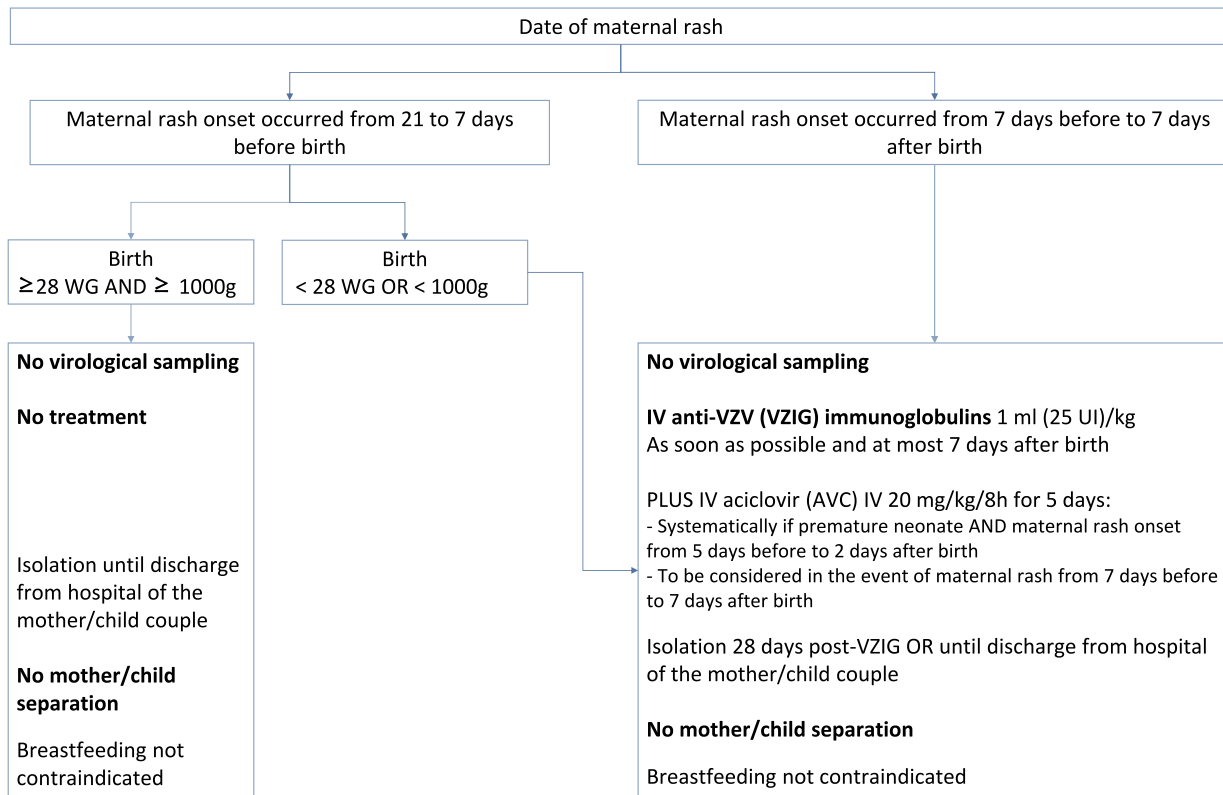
Date of maternal rash

Maternal rash onset occurred from 21 to 7 days before birth

Maternal rash onset occurred from 7 days before to 7 days after birth

Birth
≥28 WG AND ≥ 1000g

Birth
< 28 WG OR < 1000g

**No virological sampling**

**No treatment**

Isolation until discharge from hospital of the mother/child couple

**No mother/child separation**

Breastfeeding not contraindicated

**No virological sampling**

**IV anti-VZV (VZIG) immunoglobulins** 1 ml (25 UI)/kg
As soon as possible and at most 7 days after birth

PLUS IV aciclovir (AVC) IV 20 mg/kg/8h for 5 days:
- Systematically if premature neonate AND maternal rash onset from 5 days before to 2 days after birth
- To be considered in the event of maternal rash from 7 days before to 7 days after birth

Isolation 28 days post-VZIG OR until discharge from hospital of the mother/child couple

**No mother/child separation**

Breastfeeding not contraindicated